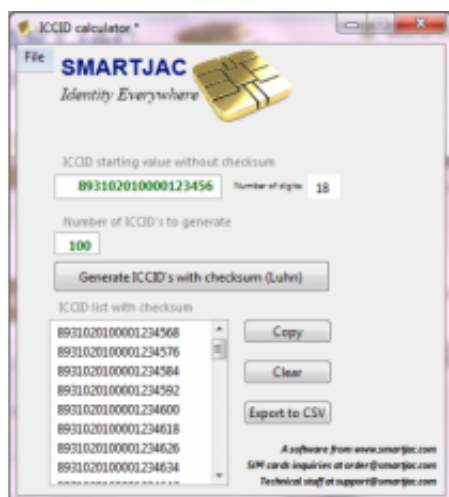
ICCID calculator *

File

SMARTJAC

Identity Everywhere

ICCID starting value without checksum

893102010000123456

Number of digits: 18

Number of ICCID's to generate

100

Generate ICCID's with checksum (Luhn)

ICCID list with checksum

8931020100001234568
8931020100001234576
8931020100001234584
8931020100001234592
8931020100001234600
8931020100001234618
8931020100001234626
8931020100001234634
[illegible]

Copy

Clear

Export to CSV

A software from www.smartjac.com
SIM cards inquiries at order@smartjac.com
Technical stuff at support@smartjac.com